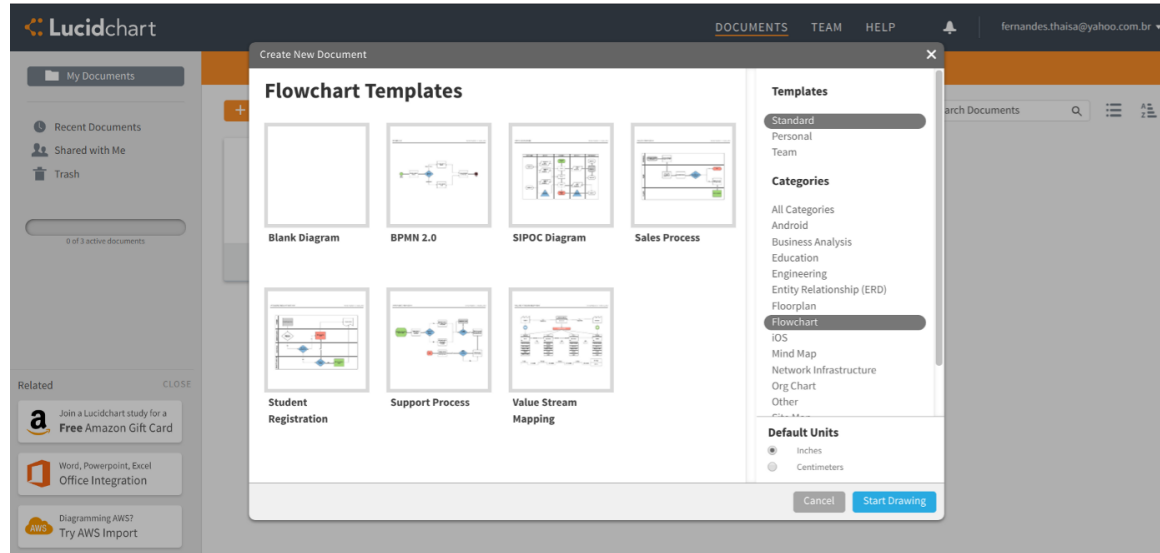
Lucidchart

DOCUMENTS TEAM HELP fernandes.thaisa@yahoo.com.br

My Documents

Recent Documents
Shared with Me
Trash

0 of 3 active documents

Related CLOSE

Join a Lucidchart study for a Free Amazon Gift Card

Word, Powerpoint, Excel Office Integration

Diagramming AWS? Try AWS Import

arch Documents

Create New Document

Flowchart Templates

Blank Diagram
BPMN 2.0
SIPOC Diagram
Sales Process
Student Registration
Support Process
Value Stream Mapping

Templates
Standard
Personal
Team

Categories
All Categories
Android
Business Analysis
Education
Engineering
Entity Relationship (ERD)
Floorplan
Flowchart
iOS
Mind Map
Network Infrastructure
Org Chart
Other
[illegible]

Default Units
Inches
Centimeters

Cancel
Start Drawing